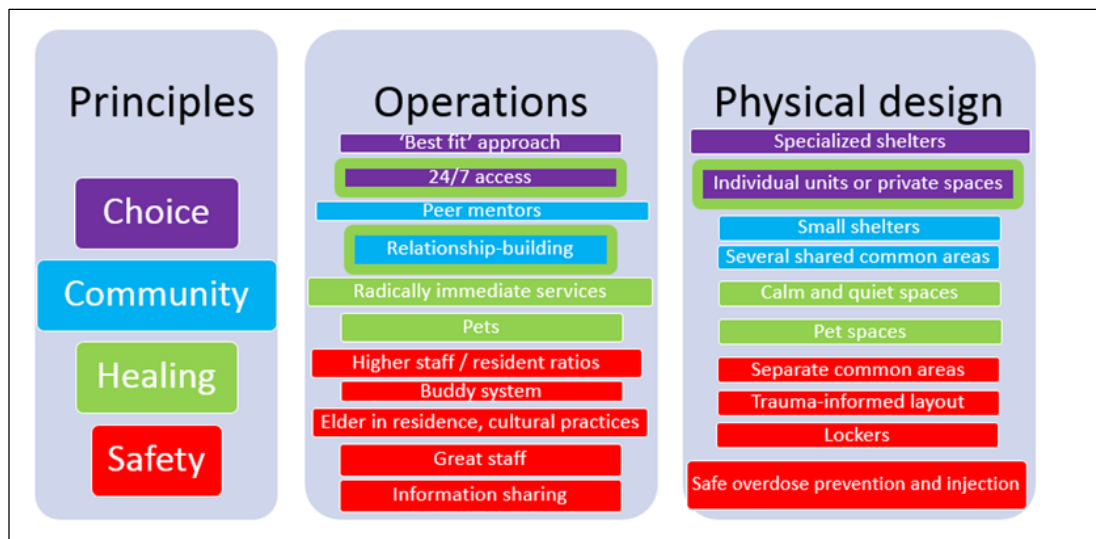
Principles

Choice

Community

Healing

Safety

Operations

'Best fit' approach

24/7 access

Peer mentors

Relationship-building

Radically immediate services

Pets

Higher staff / resident ratios

Buddy system

Elder in residence, cultural practices

Great staff

Information sharing

Physical design

Specialized shelters

Individual units or private spaces

Small shelters

Several shared common areas

Calm and quiet spaces

Pet spaces

Separate common areas

Trauma-informed layout

Lockers

Safe overdose prevention and injection